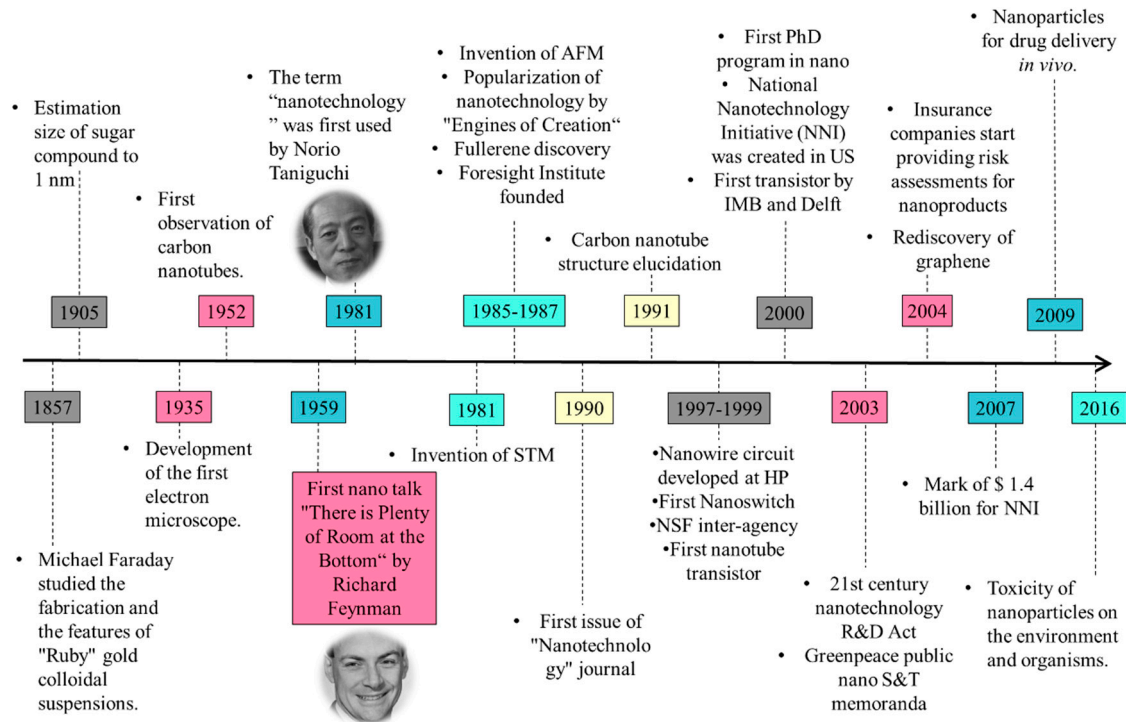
1905
• Estimation size of sugar compound to 1 nm

1952
• First observation of carbon nanotubes.

1981
• The term "nanotechnology" was first used by Norio Taniguchi

1985-1987
• Invention of AFM
• Popularization of nanotechnology by "Engines of Creation"
• Fullerene discovery
• Foresight Institute founded

1991
• Carbon nanotube structure elucidation

2000
• First PhD program in nano
• National Nanotechnology Initiative (NNI) was created in US
• First transistor by IMB and Delft

2004
• Insurance companies start providing risk assessments for nanoproducts
• Rediscovery of graphene

2009
• Nanoparticles for drug delivery *in vivo.*

1857
• Michael Faraday studied the fabrication and the features of "Ruby" gold colloidal suspensions.

1935
• Development of the first electron microscope.

1959
First nano talk "There is Plenty of Room at the Bottom" by Richard Feynman

1981
• Invention of STM

1990
• First issue of "Nanotechnology" journal

1997-1999
•Nanowire circuit developed at HP
•First Nanoswitch
•NSF inter-agency
•First nanotube transistor

2003
• 21st century nanotechnology R&D Act
• Greenpeace public nano S&T memoranda

2007
• Mark of $ 1.4 billion for NNI

2016
• Toxicity of nanoparticles on the environment and organisms.